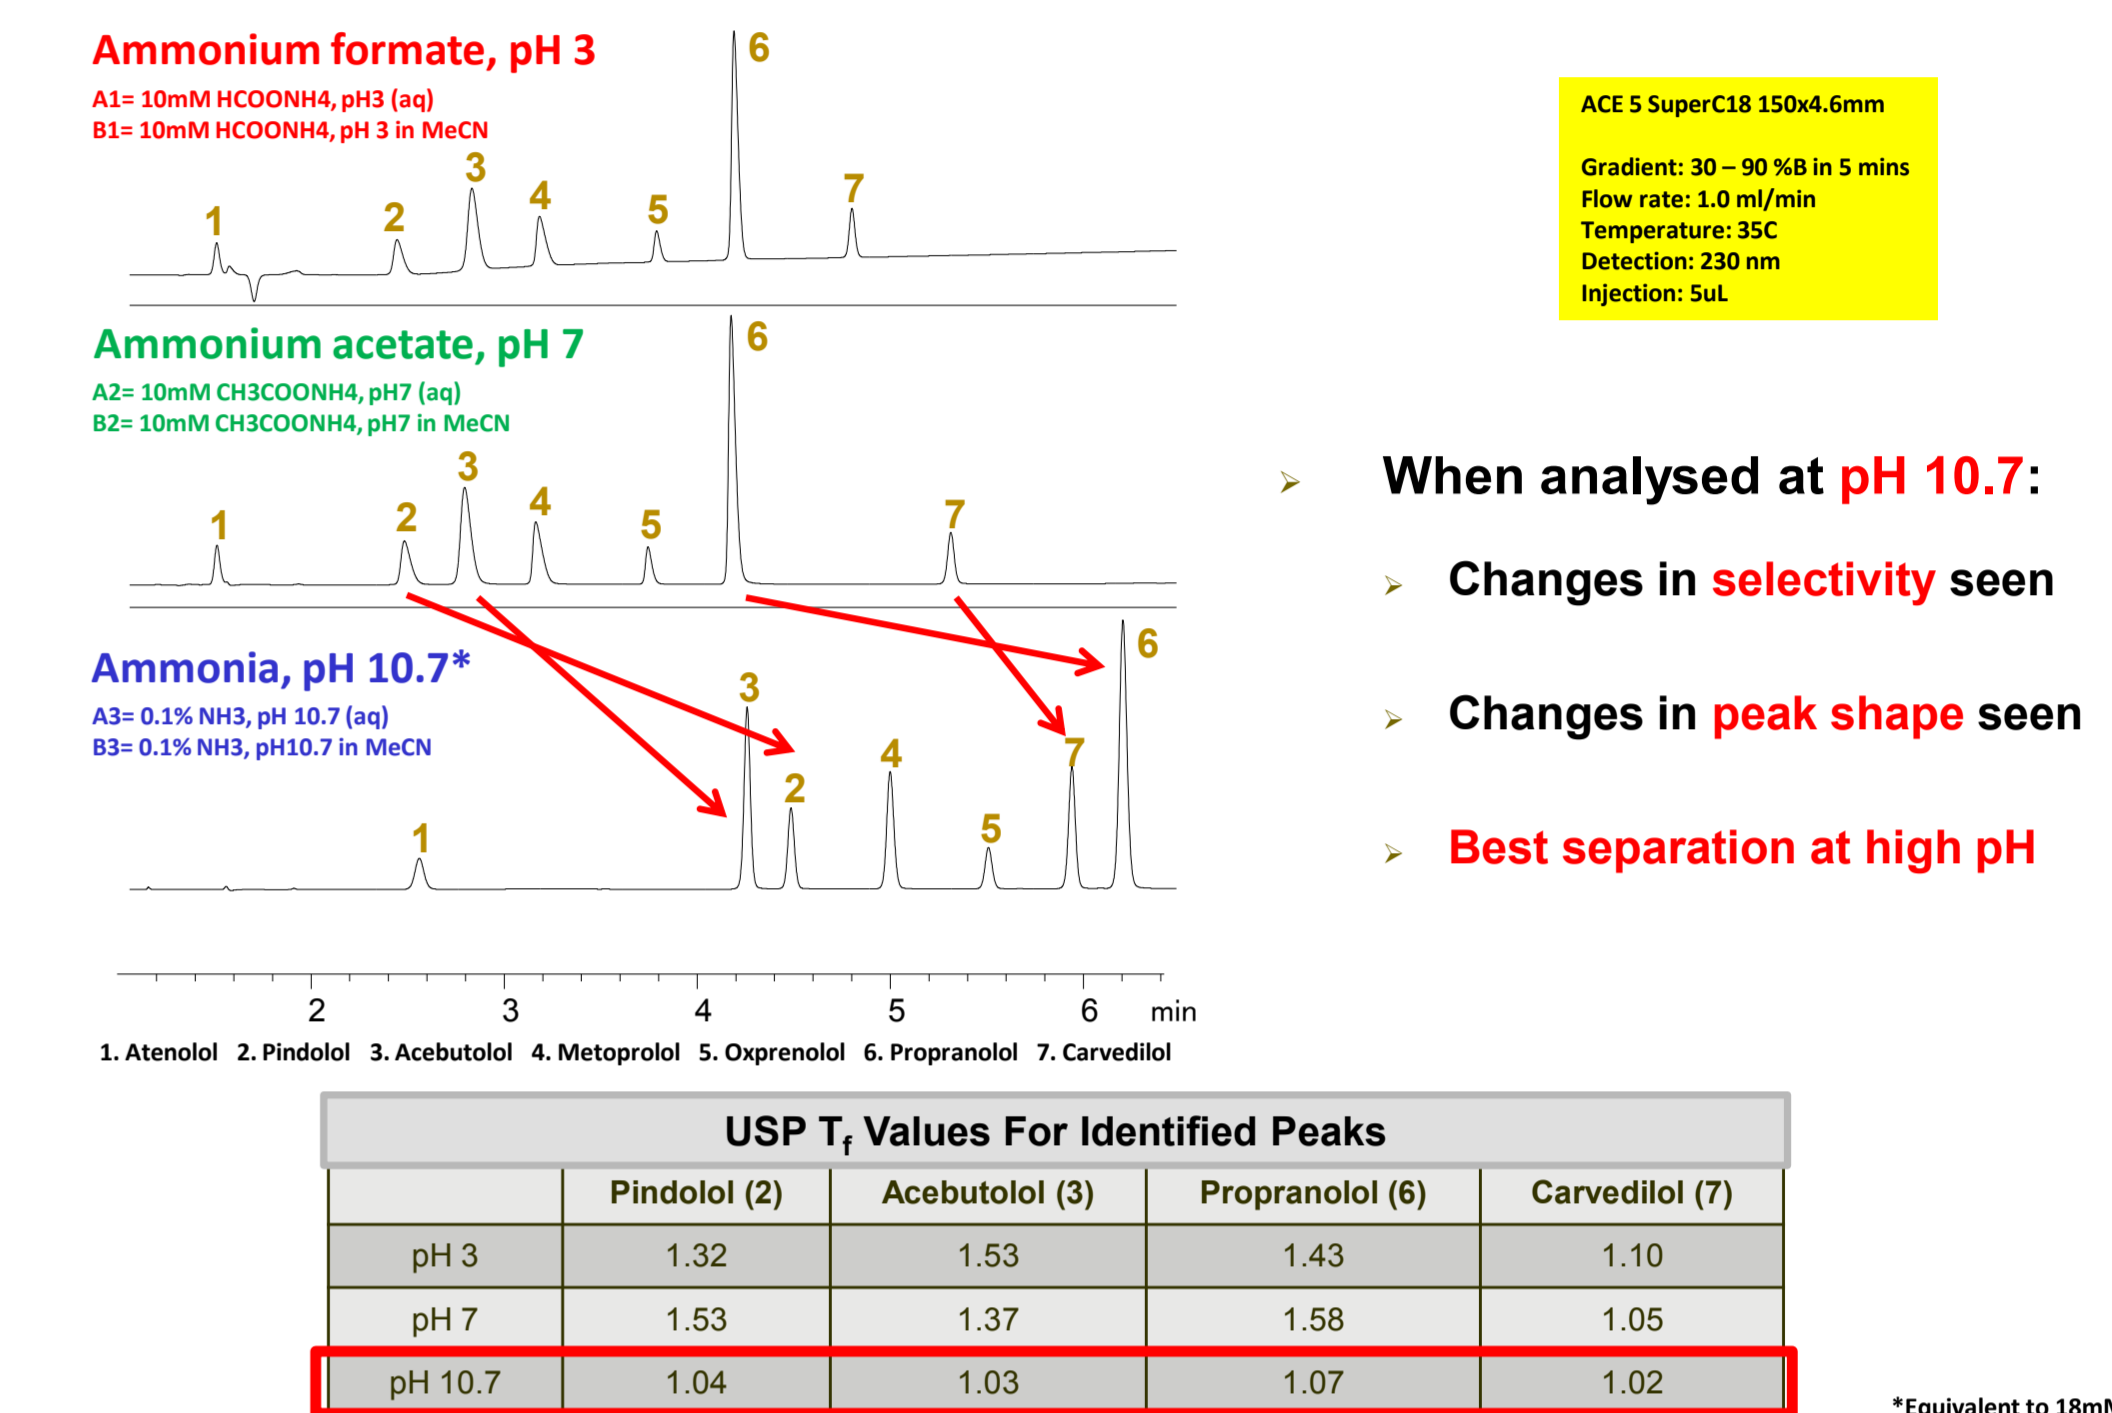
Ammonium formate, pH 3
A1= 10mM HCOONH4, pH3 (aq)
B1= 10mM HCOONH4, pH 3 in MeCN

1 2 3 4 5 6 7

Ammonium acetate, pH 7
A2= 10mM CH3COONH4, pH7 (aq)
B2= 10mM CH3COONH4, pH7 in MeCN

1 2 3 4 5 6 7

Ammonia, pH 10.7*
A3= 0.1% NH3, pH 10.7 (aq)
B3= 0.1% NH3, pH10.7 in MeCN

1 3 2 4 5 7 6

2 3 4 5 6 min

1. Atenolol 2. Pindolol 3. Acebutolol 4. Metoprolol 5. Oxprenolol 6. Propranolol 7. Carvedilol

ACE 5 SuperC18 150x4.6mm

Gradient: 30 – 90 %B in 5 mins
Flow rate: 1.0 ml/min
Temperature: 35C
Detection: 230 nm
Injection: 5uL

When analysed at pH 10.7:

Changes in selectivity seen

Changes in peak shape seen

Best separation at high pH

USP $T_f$ Values For Identified Peaks

| | Pindolol (2) | Acebutolol (3) | Propranolol (6) | Carvedilol (7) |
|---|---|---|---|---|
| pH 3 | 1.32 | 1.53 | 1.43 | 1.10 |
| pH 7 | 1.53 | 1.37 | 1.58 | 1.05 |
| pH 10.7 | 1.04 | 1.03 | 1.07 | 1.02 |

*Equivalent to 18m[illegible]